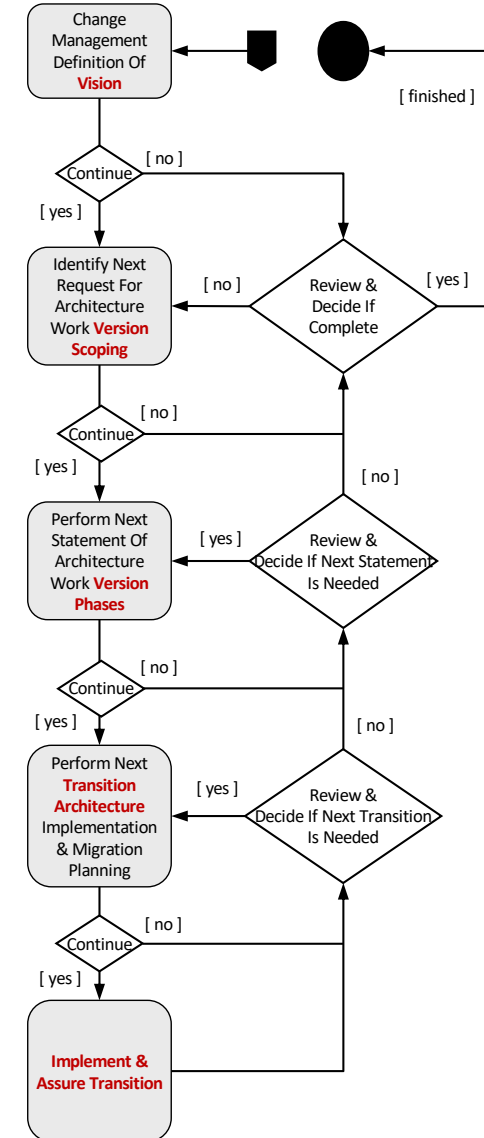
Change Management Definition Of Vision

[ finished ]

Continue

[ no ]

[ yes ]

Identify Next Request For Architecture Work Version Scoping

[ no ]

Review & Decide If Complete

[ yes ]

Continue

[ no ]

[ yes ]

[ no ]

Perform Next Statement Of Architecture Work Version Phases

[ yes ]

Review & Decide If Next Statement Is Needed

Continue

[ no ]

[ yes ]

[ no ]

Perform Next Transition Architecture Implementation & Migration Planning

[ yes ]

Review & Decide If Next Transition Is Needed

Continue

[ no ]

[ yes ]

Implement & Assure Transition